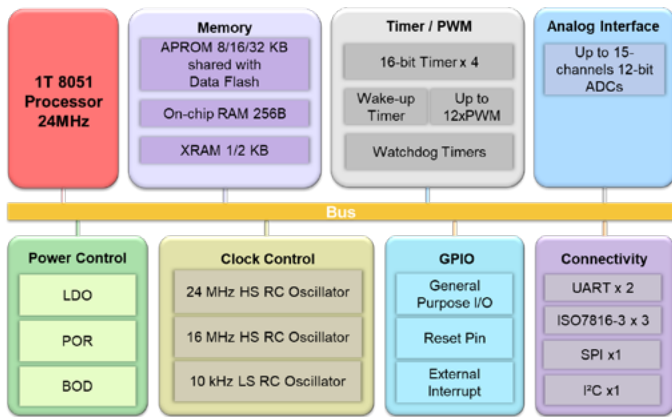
1T 8051 Processor 24MHz

Memory

APROM 8/16/32 KB shared with Data Flash

On-chip RAM 256B

XRAM 1/2 KB

Timer / PWM

16-bit Timer x 4

Wake-up Timer

Up to 12xPWM

Watchdog Timers

Analog Interface

Up to 15-channels 12-bit ADCs

Bus

Power Control

LDO

POR

BOD

Clock Control

24 MHz HS RC Oscillator

16 MHz HS RC Oscillator

10 kHz LS RC Oscillator

GPIO

General Purpose I/O

Reset Pin

External Interrupt

Connectivity

UART x 2

ISO7816-3 x 3

SPI x1

I²C x1